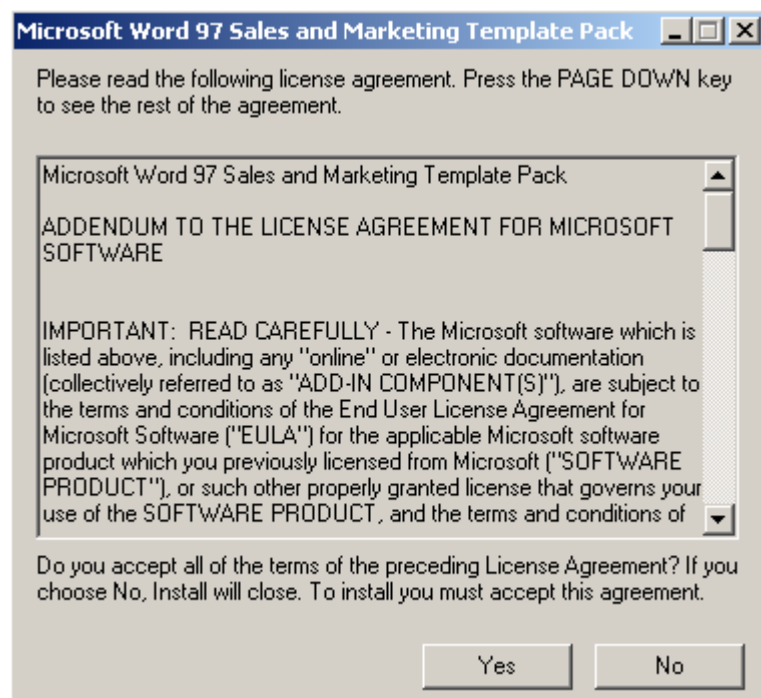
Microsoft Word 97 Sales and Marketing Template Pack

Please read the following license agreement. Press the PAGE DOWN key to see the rest of the agreement.

Microsoft Word 97 Sales and Marketing Template Pack

ADDENDUM TO THE LICENSE AGREEMENT FOR MICROSOFT SOFTWARE

IMPORTANT: READ CAREFULLY - The Microsoft software which is listed above, including any "online" or electronic documentation (collectively referred to as "ADD-IN COMPONENT(S)"), are subject to the terms and conditions of the End User License Agreement for Microsoft Software ("EULA") for the applicable Microsoft software product which you previously licensed from Microsoft ("SOFTWARE PRODUCT"), or such other properly granted license that governs your use of the SOFTWARE PRODUCT, and the terms and conditions of

Do you accept all of the terms of the preceding License Agreement? If you choose No, Install will close. To install you must accept this agreement.

Yes

No